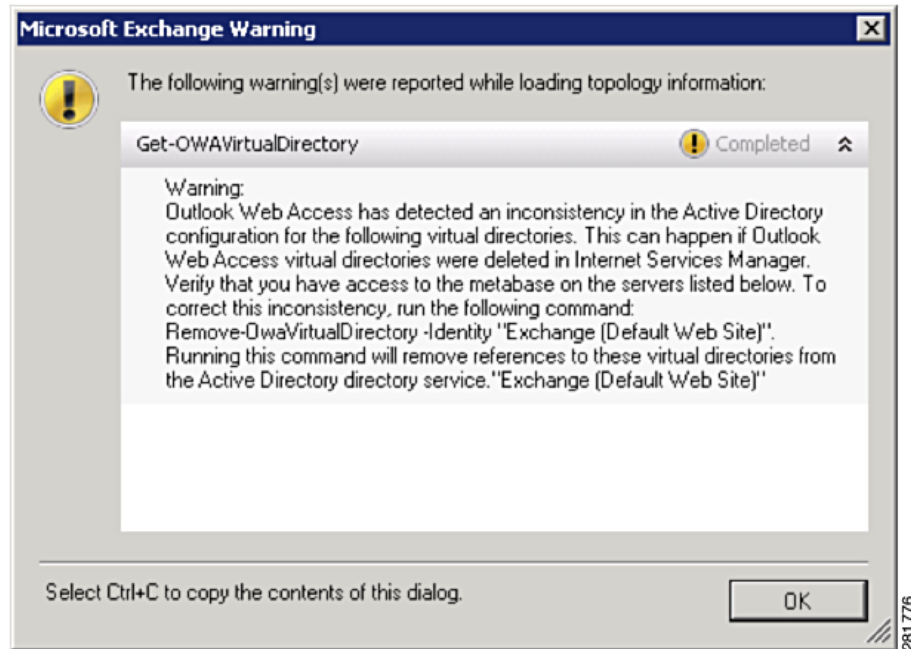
Microsoft Exchange Warning

The following warning(s) were reported while loading topology information:

Get-OWAVirtualDirectory

Completed

Warning:
Outlook Web Access has detected an inconsistency in the Active Directory configuration for the following virtual directories. This can happen if Outlook Web Access virtual directories were deleted in Internet Services Manager. Verify that you have access to the metabase on the servers listed below. To correct this inconsistency, run the following command: Remove-OwaVirtualDirectory -Identity "Exchange (Default Web Site)". Running this command will remove references to these virtual directories from the Active Directory directory service."Exchange (Default Web Site)"

Select Ctrl+C to copy the contents of this dialog.

OK

281776